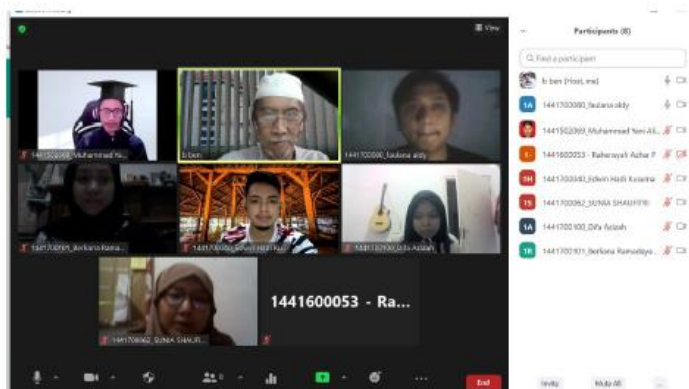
View

Participants (8)

Find a participant

b ben (Host, me)

1441700080_fauzana aldy

1441502069_Muhammad Yeni Ali...

1441600053 - Raharayah Azhar P

1441700040_Edwin Hadi Kusuma

1441700062_SUNIA SHAUFIRI

1441700100_Difa Azizah

1441700101_Berliana Ramadaya...

1441502069_Muhammad Ni...

b ben

1441700080_fauzana aldy

1441700101_Berliana Rama...

1441700040_Edwin Hadi Ku...

1441700100_Difa Azizah

1441700062_SUNIA SHAUFI...

1441600053 - Ra...

End

Invite

Mute All